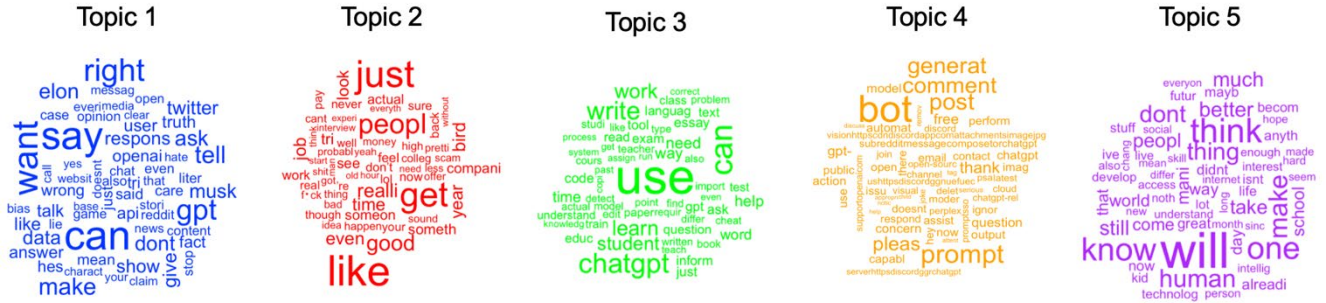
Topic 1

right
say
want
can
elon
twitter
tell
ask
respons
truth
user
gpt
musk
dont
fact
openai
api
hate
liter
care
messag
open
clear
everimedia
opinion
case
even
chat
websit
said
that
stori
tri
call
yes
wrong
talk
like
lie
bias
data
answer
hes
base
game
reddit
news
content
show
give
stop
mean
charact
your
claim
make
just
doesnt
everyth

Topic 2

just
peopl
get
like
realli
good
time
someon
even
look
tri
job
feel
colleg
scam
compani
bird
year
back
sure
pretti
high
money
well
actual
never
pay
cant
experi
interview
think
probablyeah
lol
see
don't
now
offer
need
less
old
hour
start
work
real
got
shit
f*ck
thing
bad
though
idea
happenyour
someth
sound
without
re

Topic 3

write
work
use
can
chatgpt
learn
student
languag
class
text
correct
problem
essay
need
way
tool
like
type
exam
read
teacher
studi
code
process
cours
assign
run
system
actual
model
past
time
detect
understand
edit
paperrequir
point
find
gpt
import
test
help
differ
even
also
ask
cheat
word
question
written
book
teach
knowledg
train
educ
inform
just
get

Topic 4

generat
bot
comment
post
free
perform
model
automat
discord
visionhttpscdndiscordappcomattachmentsimagejpg
subredditmessagecomposetorchatgpt
open
gpt-
public
action
use
join
email
contact
chatgpt
thank
imag
issu
visual
delet
cloud
moder
chatgpt-rel
ignor
respond
assist
perplex
question
concern
output
doesnt
pleas
prompt
capabl
serverhttpsdiscordggrchatgpt
psatest
channel
now
hey

Topic 5

much
think
thing
make
better
dont
peopl
world
still
know
will
one
human
everyon
futur
mayb
becom
live
chang
skill
anyth
social
made
hope
hard
stuff
also
ive
mean
develop
access
new
understand
that
way
take
life
interest
isnt
didnt
enough
seem
internet
long
come
great
month
sinc
school
mani
day
noth
kid
now
intellig
alreadi
technolog
person
differ